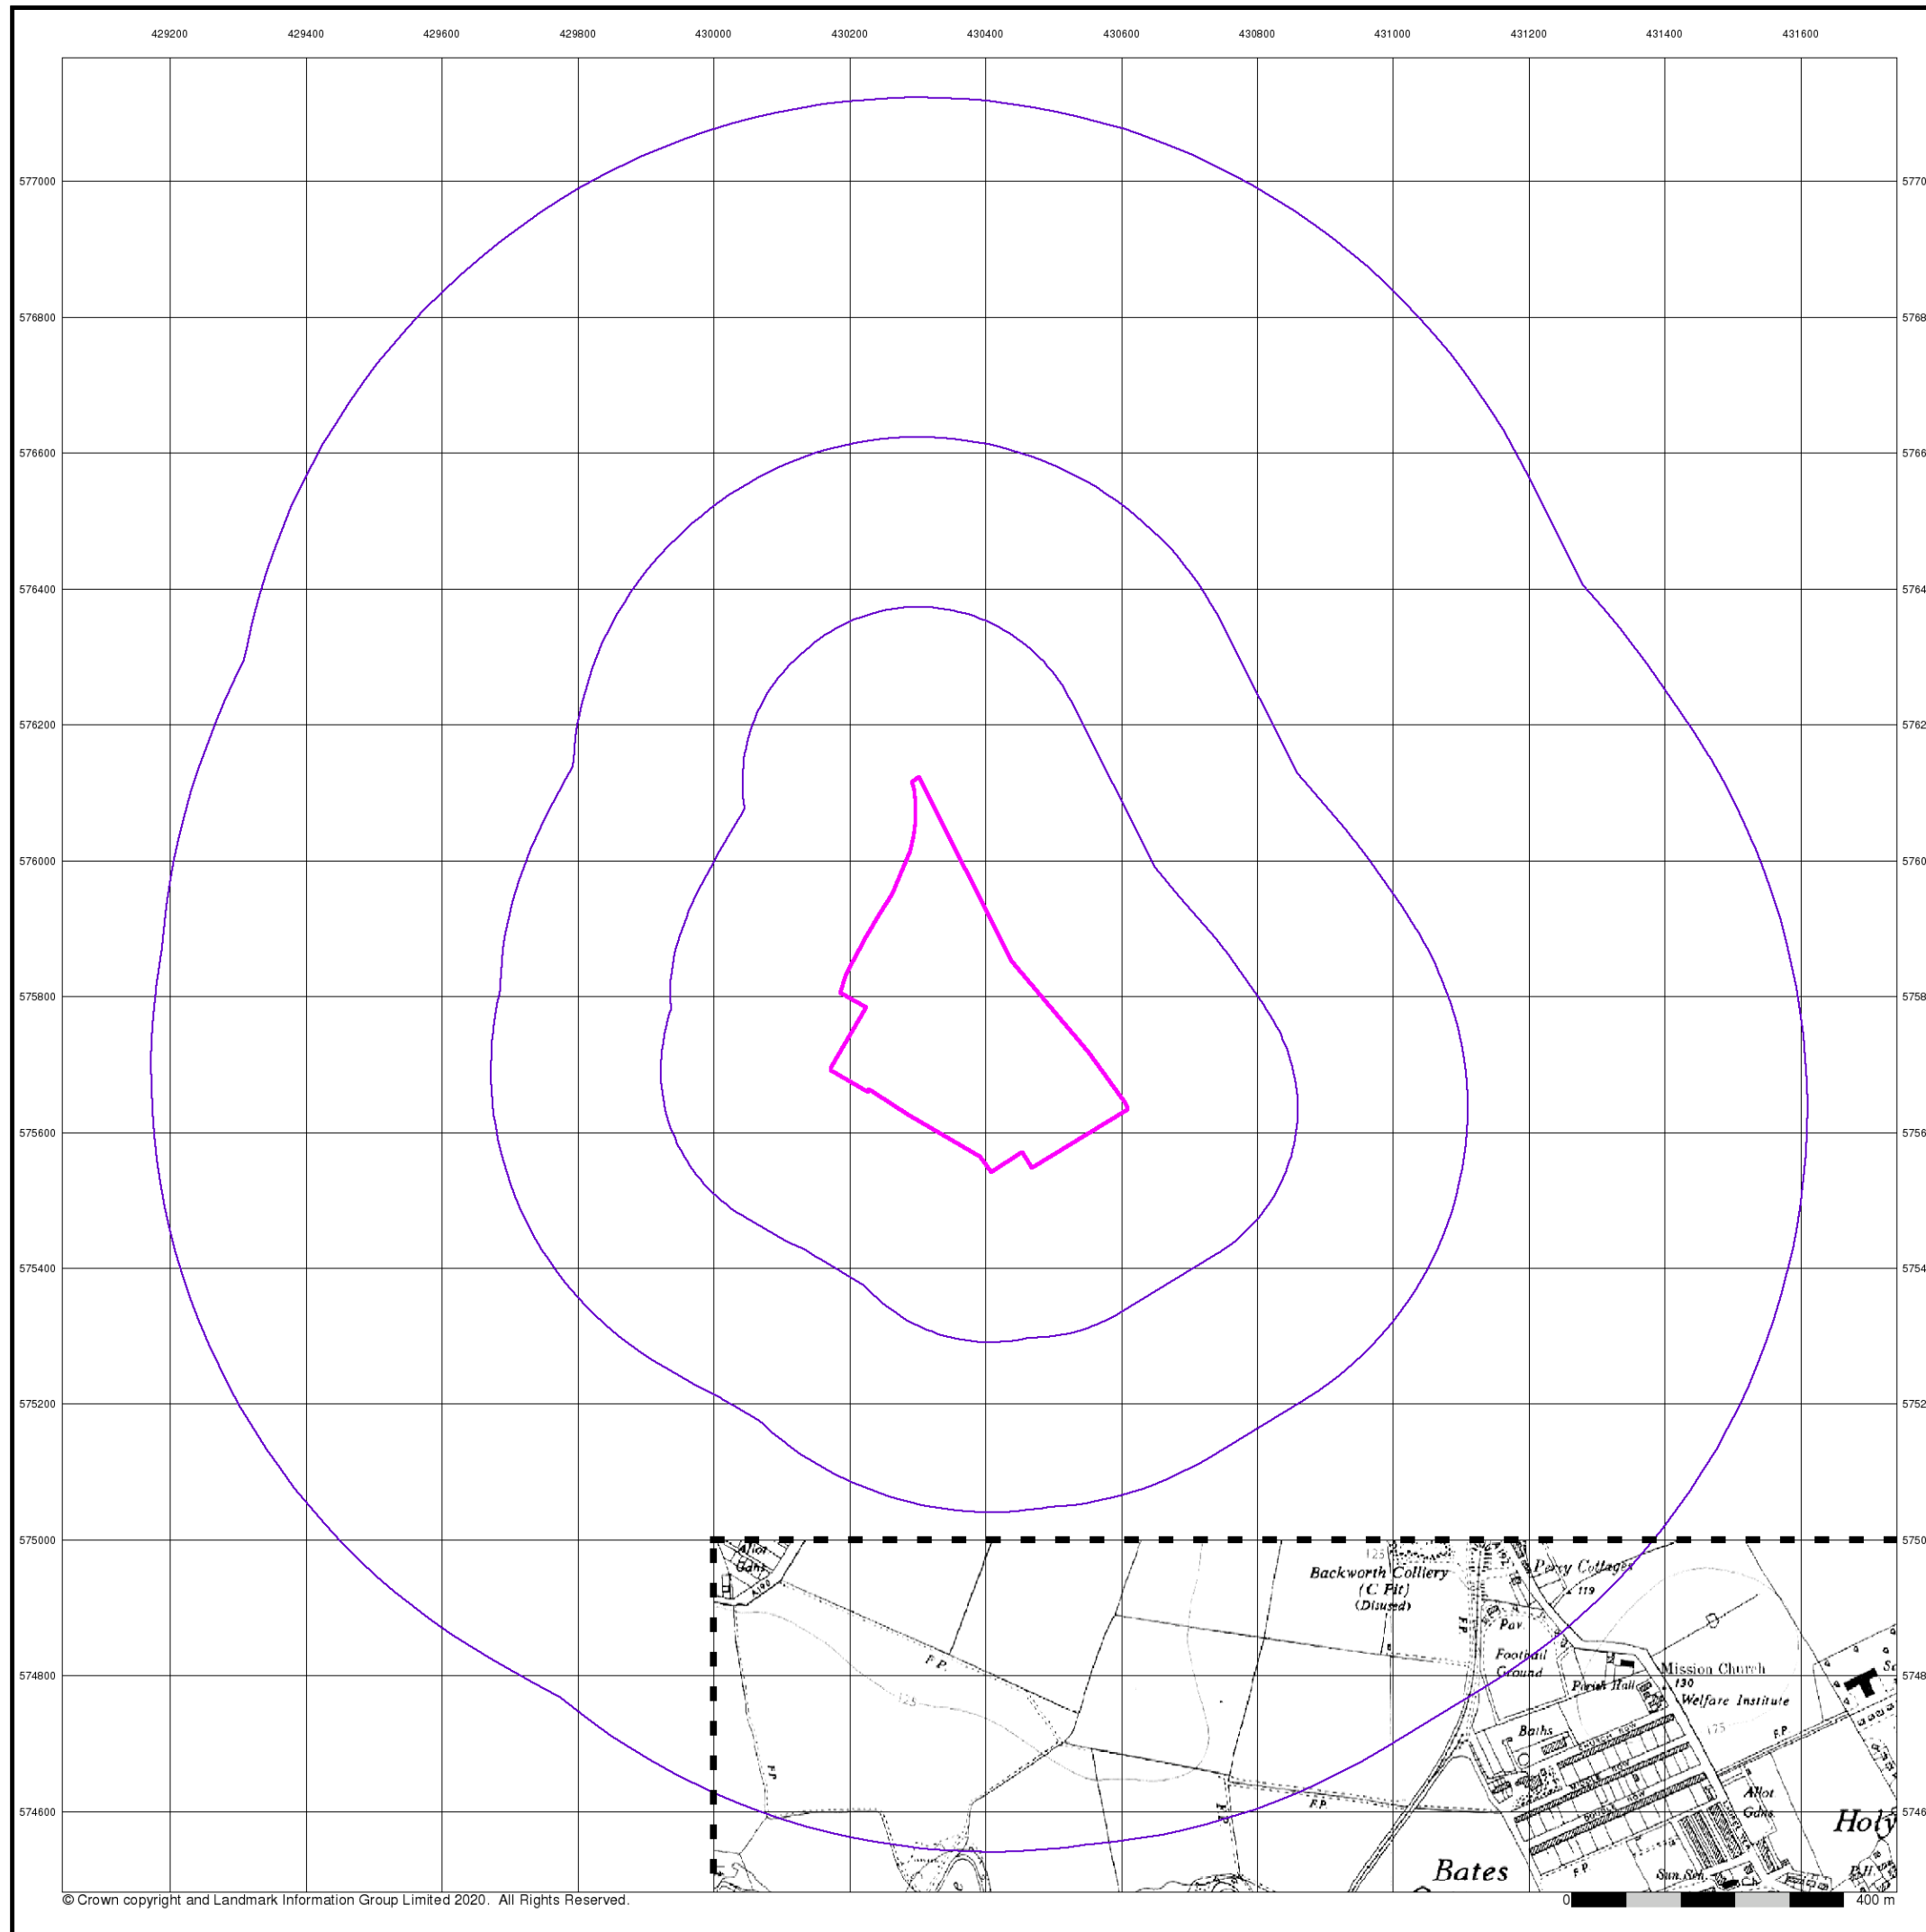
429200 429400 429600 429800 430000 430200 430400 430600 430800 431000 431200 431400 431600

577000
576800
576600
576400
576200
576000
575800
575600
575400
575200
575000
574800
574600

5770
5768
5766
5764
5762
5760
5758
5756
5754
5752
5750
5748
5746

Allot Gdns
A192
125
Backworth Colliery (C Pit) (Disused)
Percy Cottages
119
Pav
F.P.
Football Ground
Mission Church
130
Parish Hall
Welfare Institute
Baths
175
F.P.
F.P.
125
F.P.
F.P.
Allot Gdns
Holy
Bates
F.P.
San Sch
P.H.
Sc

© Crown copyright and Landmark Information Group Limited 2020. All Rights Reserved.

0
400 m